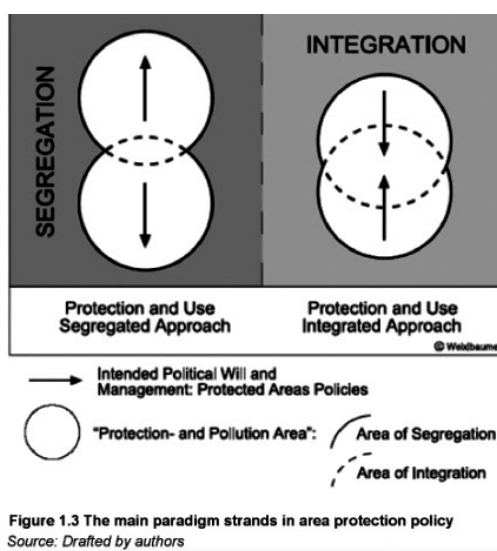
SEGREGATION

INTEGRATION

Protection and Use Segregated Approach

Protection and Use Integrated Approach

© Weidbaume

Intended Political Will and Management: Protected Areas Policies

"Protection- and Pollution Area":

Area of Segregation

Area of Integration

Figure 1.3 The main paradigm strands in area protection policy
Source: Drafted by authors